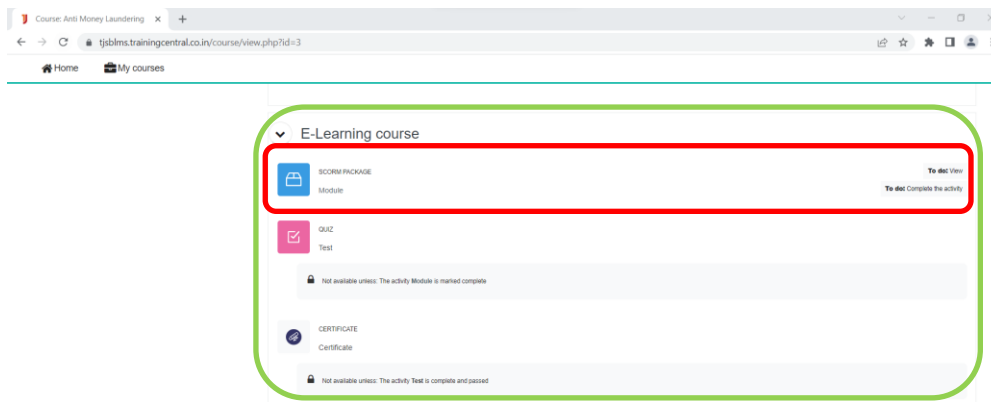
Course: Anti Money Laundering ×
+

tjsblms.trainingcentral.co.in/course/view.php?id=3

Home
My courses

E-Learning course

SCORM PACKAGE
Module

To do: View
To do: Complete the activity

QUIZ
Test

Not available unless: The activity Module is marked complete

CERTIFICATE
Certificate

Not available unless: The activity Test is complete and passed